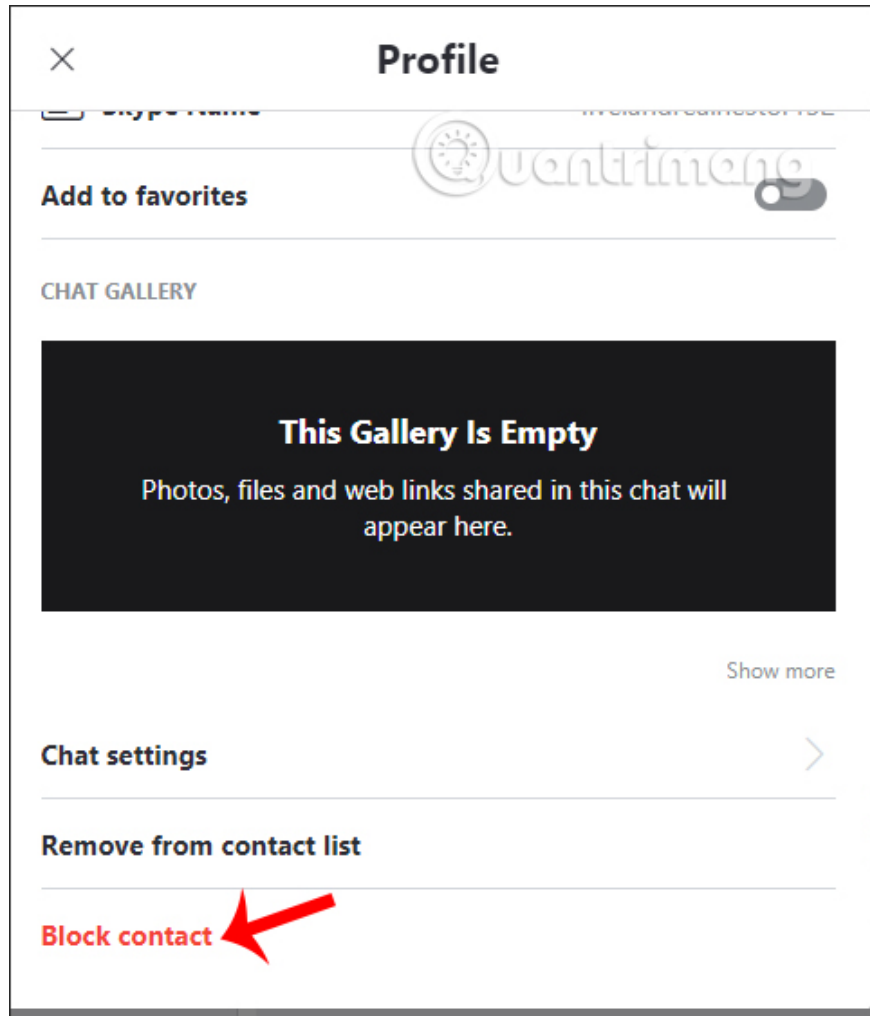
×

Profile

Skype Name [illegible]

Quantrimang

Add to favorites

CHAT GALLERY

This Gallery Is Empty

Photos, files and web links shared in this chat will appear here.

Show more

Chat settings

Remove from contact list

Block contact